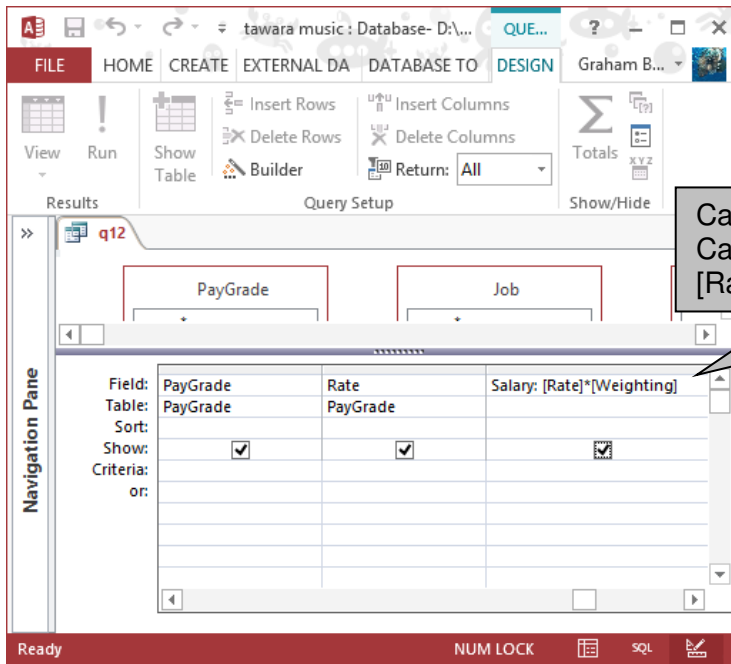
tawara music : Database- D:\...   QUE...   ?

FILE   HOME   CREATE   EXTERNAL DA   DATABASE TO   DESIGN   Graham B...

View   Run   Show Table   Insert Rows   Delete Rows   Builder   Insert Columns   Delete Columns   Return: All   Totals

Results   Query Setup   Show/Hide

Ca
Ca
[Ra

»   q12

PayGrade   Job

Navigation Pane

| | | | |
|---|---|---|---|
| Field: | PayGrade | Rate | Salary: [Rate]*[Weighting] |
| Table: | PayGrade | PayGrade | |
| Sort: | | | |
| Show: | ☑ | ☑ | ☑ |
| Criteria: | | | |
| or: | | | |

Ready   NUM LOCK   SQL